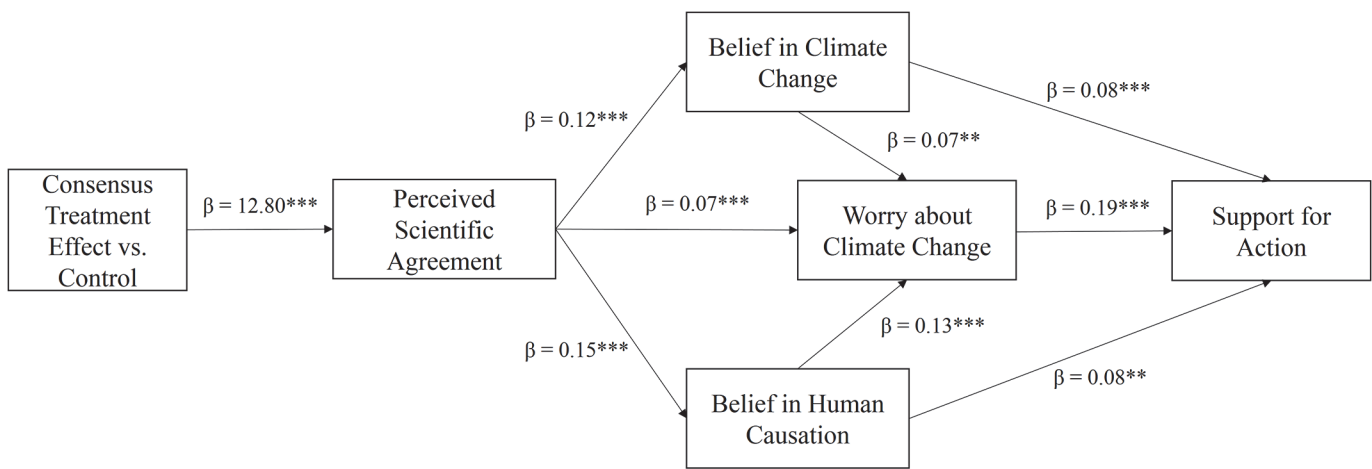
Belief in Climate Change

β = 0.12***

β = 0.08***

β = 0.07**

Consensus Treatment Effect vs. Control

β = 12.80***

Perceived Scientific Agreement

β = 0.07***

Worry about Climate Change

β = 0.19***

Support for Action

β = 0.13***

β = 0.15***

β = 0.08**

Belief in Human Causation